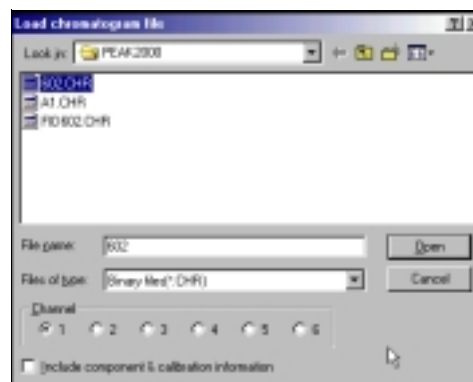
Load chromatogram file

Look in: PEAK2000

602.CHR
A1.CHR
FID602.CHR

File name: 602

Files of type: Binary files(*.CHR)

Open

Cancel

Channel

1 2 3 4 5 6

Include component & calibration information